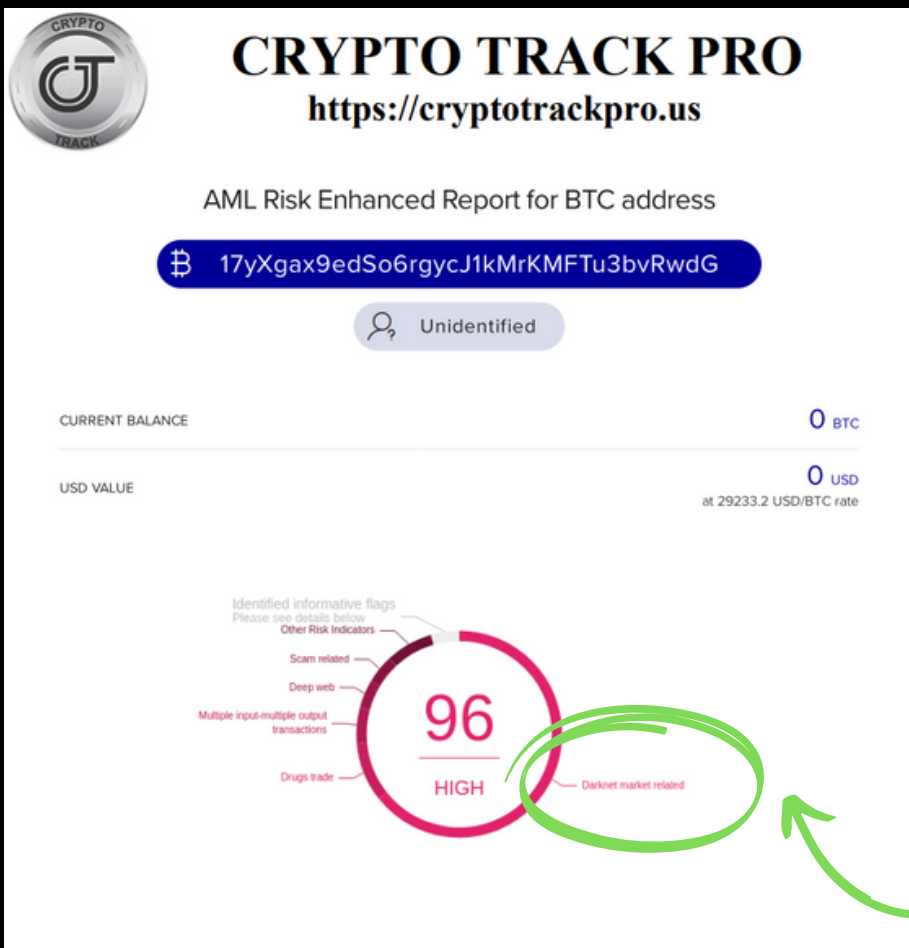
CRYPTO TRACK

CRYPTO TRACK PRO
https://cryptotrackpro.us

AML Risk Enhanced Report for BTC address

17yXgax9edSo6rgycJ1kMrKMFTu3bvRwdG

Unidentified

CURRENT BALANCE

0 BTC

USD VALUE

0 USD
at 29233.2 USD/BTC rate

Identified informative flags
Please see details below

Other Risk Indicators

Scam related

Deep web

Multiple input-multiple output transactions

Drugs trade

96

HIGH

Darknet market related